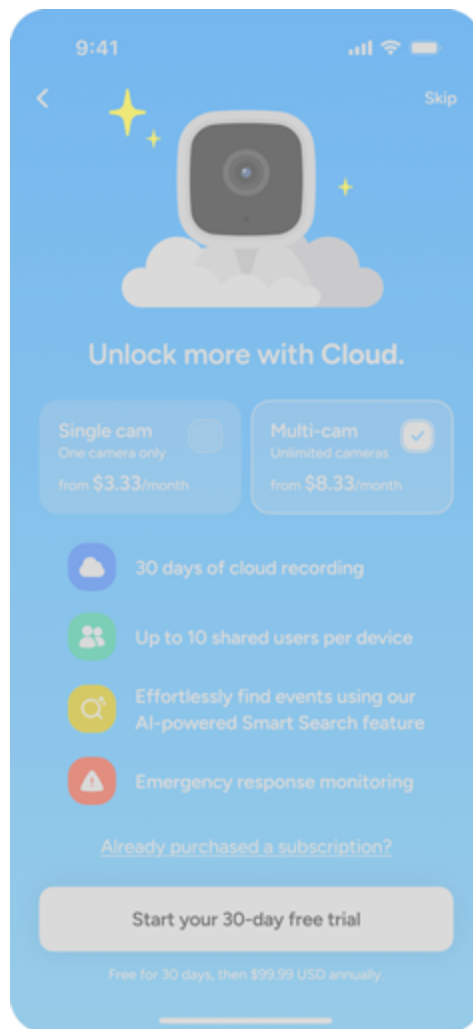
9:41

Skip

Unlock more with Cloud.

Single cam
One camera only
from $3.33/month

Multi-cam
Unlimited cameras
from $8.33/month

30 days of cloud recording

Up to 10 shared users per device

Effortlessly find events using our AI-powered Smart Search feature

Emergency response monitoring

Already purchased a subscription?

Start your 30-day free trial

Free for 30 days, then $99.99 USD annually.